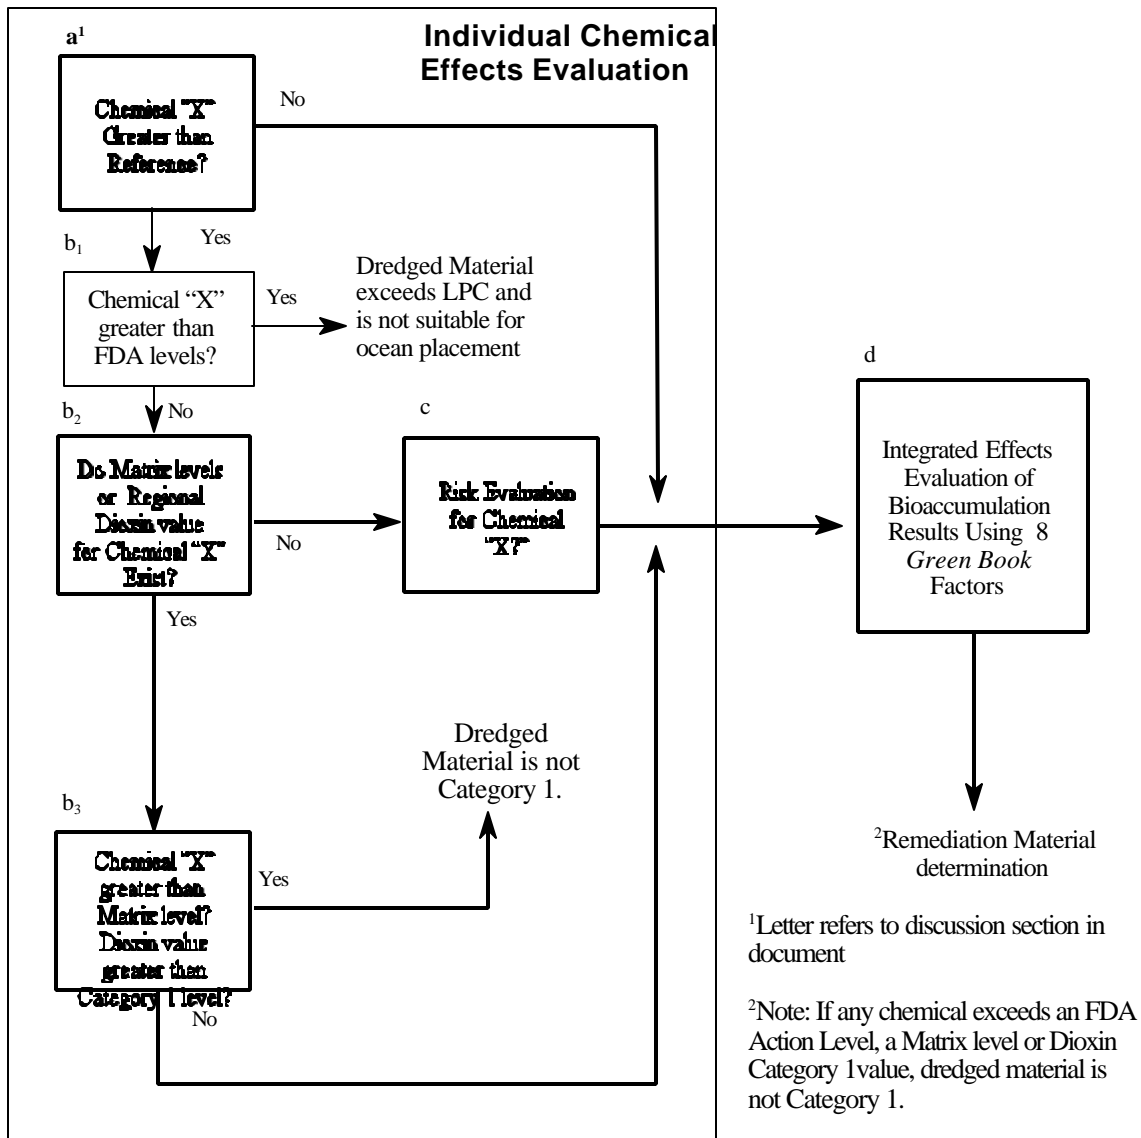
Individual Chemical Effects Evaluation

a$^1$

Chemical "X" Greater than Reference?

No

Yes

b$_1$

Chemical "X" greater than FDA levels?

Yes

Dredged Material exceeds LPC and is not suitable for ocean placement

b$_2$

No

Do Matrix levels or Regional Dioxin value for Chemical "X" Exist?

No

c

Risk Evaluation for Chemical "X"?

d

Integrated Effects Evaluation of Bioaccumulation Results Using 8 *Green Book* Factors

Yes

Dredged Material is not Category 1.

b$_3$

Chemical "X" greater than Matrix level? Dioxin value greater then Category 1 level?

Yes

No

$^2$Remediation Material determination

$^1$Letter refers to discussion section in document

$^2$Note: If any chemical exceeds an FDA Action Level, a Matrix level or Dioxin Category 1value, dredged material is not Category 1.